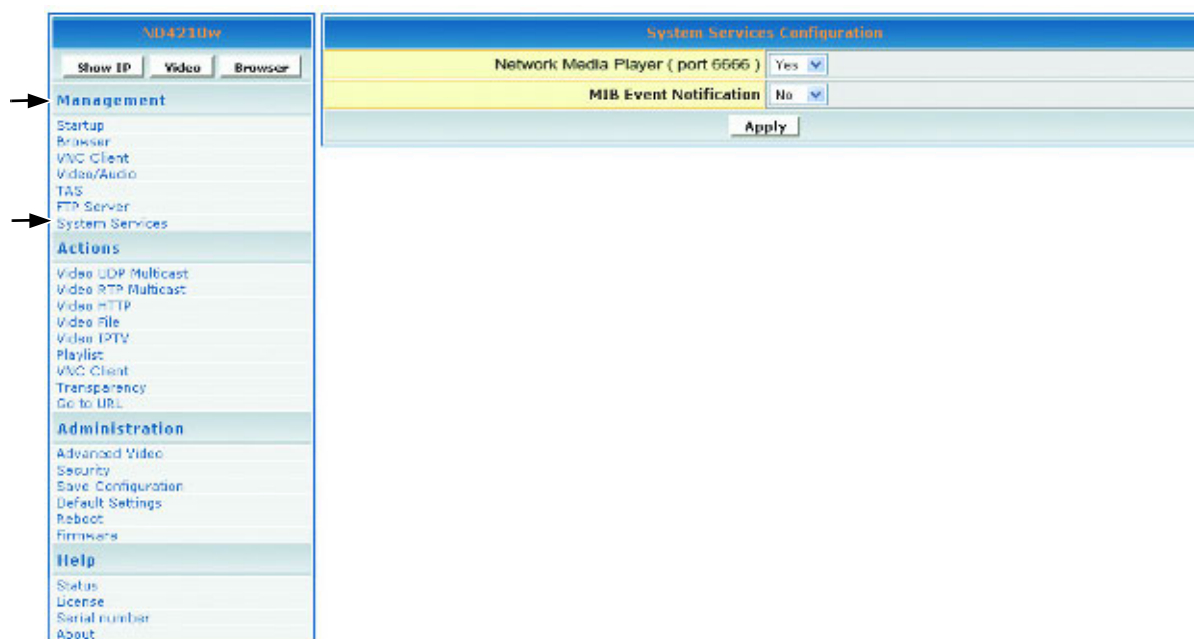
ND4210w

Show IP | Video | Browser

Management

Startup
Browser
VNC Client
Video/Audio
TAS
FTP Server
System Services

Actions

Video UDP Multicast
Video RTP Multicast
Video HTTP
Video File
Video IPTV
Playlist
VNC Client
Transparency
Go to URL

Administration

Advanced Video
Security
Save Configuration
Default Settings
Reboot
Firmware

Help

Status
License
Serial number
About

System Services Configuration

| Network Media Player ( port 6666 ) | Yes |
|---|---|
| MIB Event Notification | No |

Apply